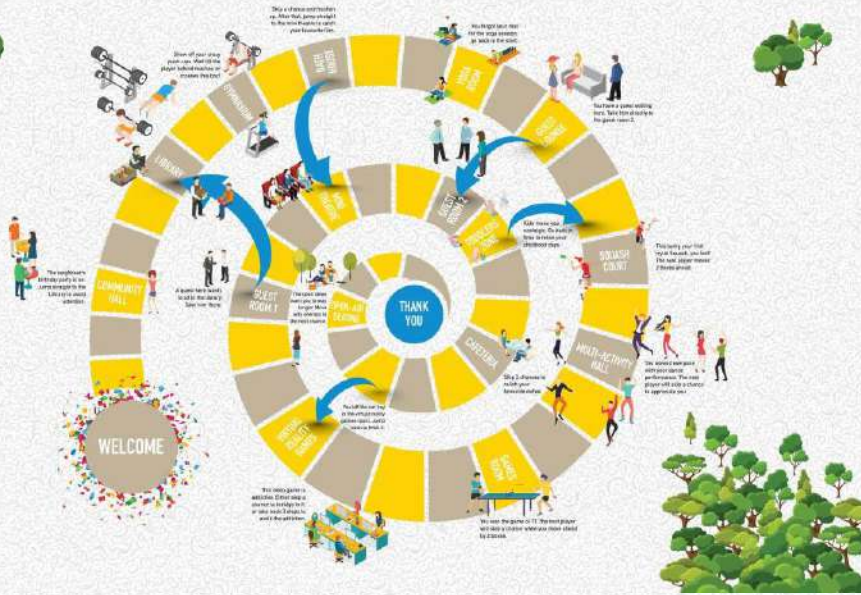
WELCOME

COMMUNITY HALL

The neighbour's birthday party is on. Jump straight to the Library to avoid attention.

LIBRARY

GYMNASIUM

Show off your crazy push-ups. Wait till the player behind finishes or crosses this spot.

BATH SERVICE

Skip a chance and freshen up. After that, jump straight to the mini theatre to catch your favourite film.

MINI THEATRE

YOGA ROOM

You forgot your mat for the yoga session. go back to the start.

GUEST LOUNGE

You have a guest waiting here. Take him directly to the guest room 2.

GUEST ROOM 2

TODDLERS ZONE

Kids move your wavelength. Go back in time to relive your childhood days.

SQUASH COURT

This being your first royal triumph, you beat the last player. Move 2 blocks ahead.

MULTI-ACTIVITY HALL

The dance everyone with your dance performance. The next player will skip a chance to appreciate you.

CAFETERIA

Skip 2 chances to relish your favourite dishes.

GAMES ROOM

You won the game of TT. The next player will skip a chance while you move ahead by 2 blocks.

VIRTUAL REALITY GAMES

This video game is addictive. Either skip a chance to indulge in it or take the next 3 steps to avoid the addiction.

You fell for the toy in the virtual reality games room. Just to receive a treat it.

OPEN-AIR SEATING

The open-air seating is a great place to linger. Move only one step to the next chance.

GUEST ROOM 1

A guest here wants to talk to the dealer. Take him there.

THANK YOU